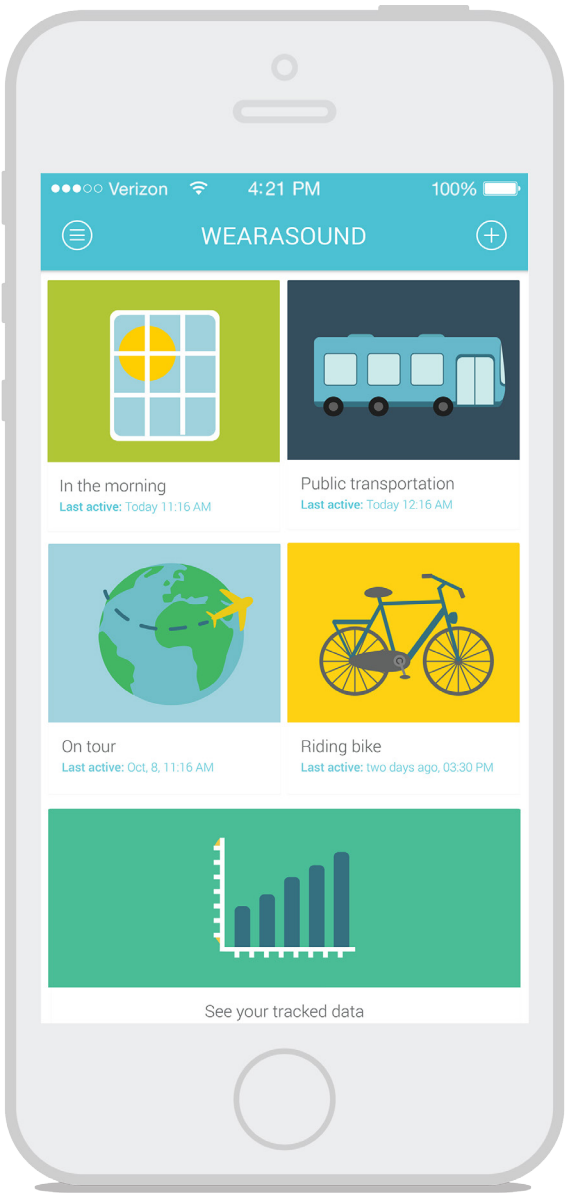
●●●○○ Verizon 4:21 PM 100%

WEARASOUND

In the morning
Last active: Today 11:16 AM

Public transportation
Last active: Today 12:16 AM

On tour
Last active: Oct, 8, 11:16 AM

Riding bike
Last active: two days ago, 03:30 PM

See your tracked data